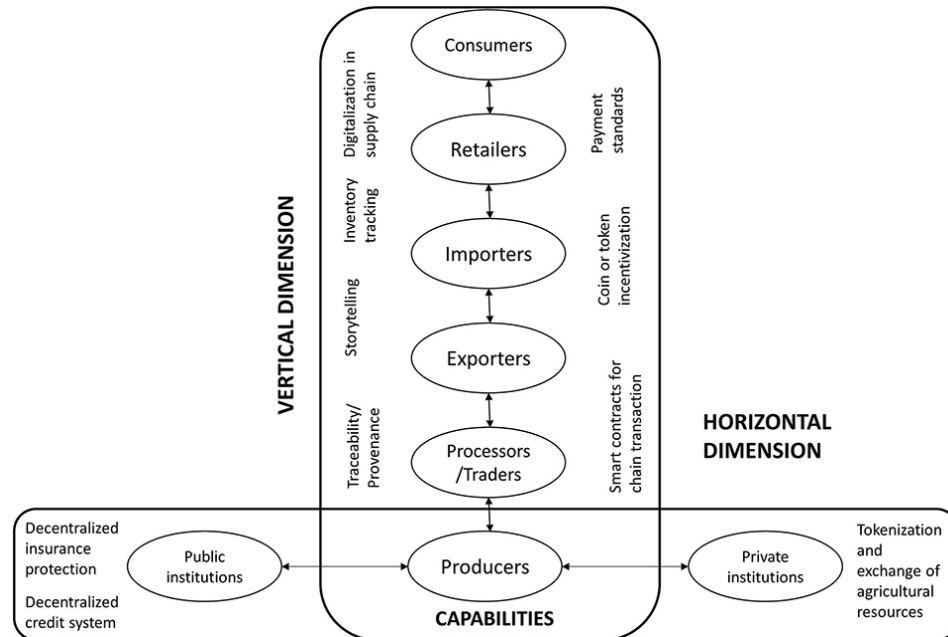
VERTICAL DIMENSION

Digitalization in supply chain

Inventory tracking

Storytelling

Traceability/ Provenance

Consumers

Retailers

Importers

Exporters

Processors /Traders

Payment standards

Coin or token incentivization

Smart contracts for chain transaction

HORIZONTAL DIMENSION

Decentralized insurance protection

Decentralized credit system

Public institutions

Producers

Private institutions

Tokenization and exchange of agricultural resources

CAPABILITIES